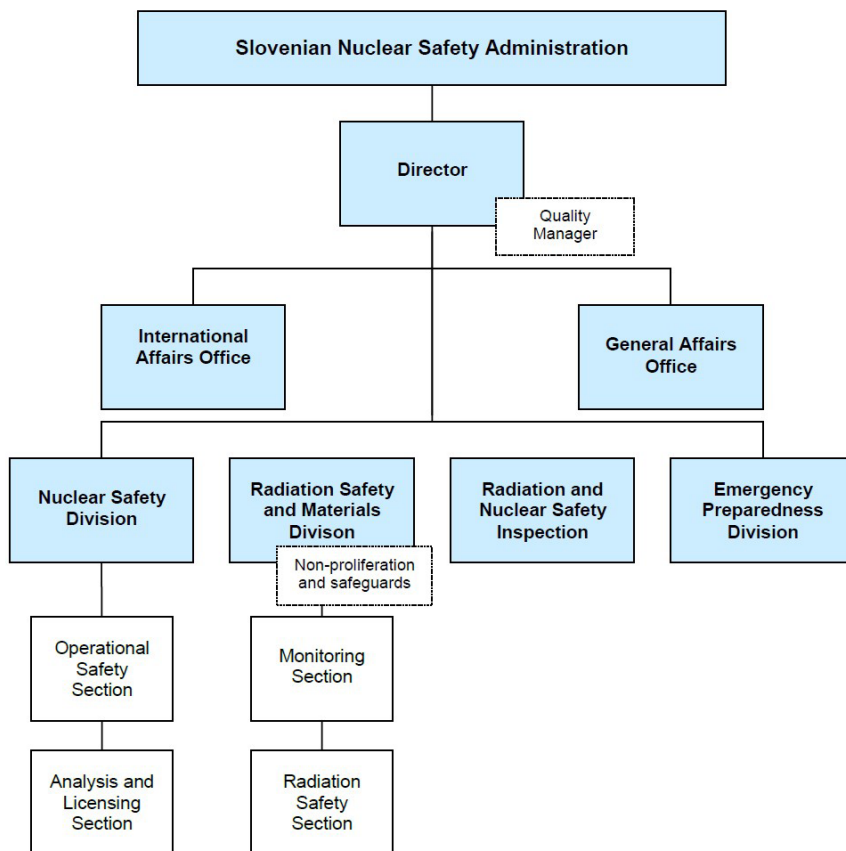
Slovenian Nuclear Safety Administration

Director

Quality Manager

International Affairs Office

General Affairs Office

Nuclear Safety Division

Radiation Safety and Materials Divison

Radiation and Nuclear Safety Inspection

Emergency Preparedness Division

Non-proliferation and safeguards

Operational Safety Section

Monitoring Section

Analysis and Licensing Section

Radiation Safety Section